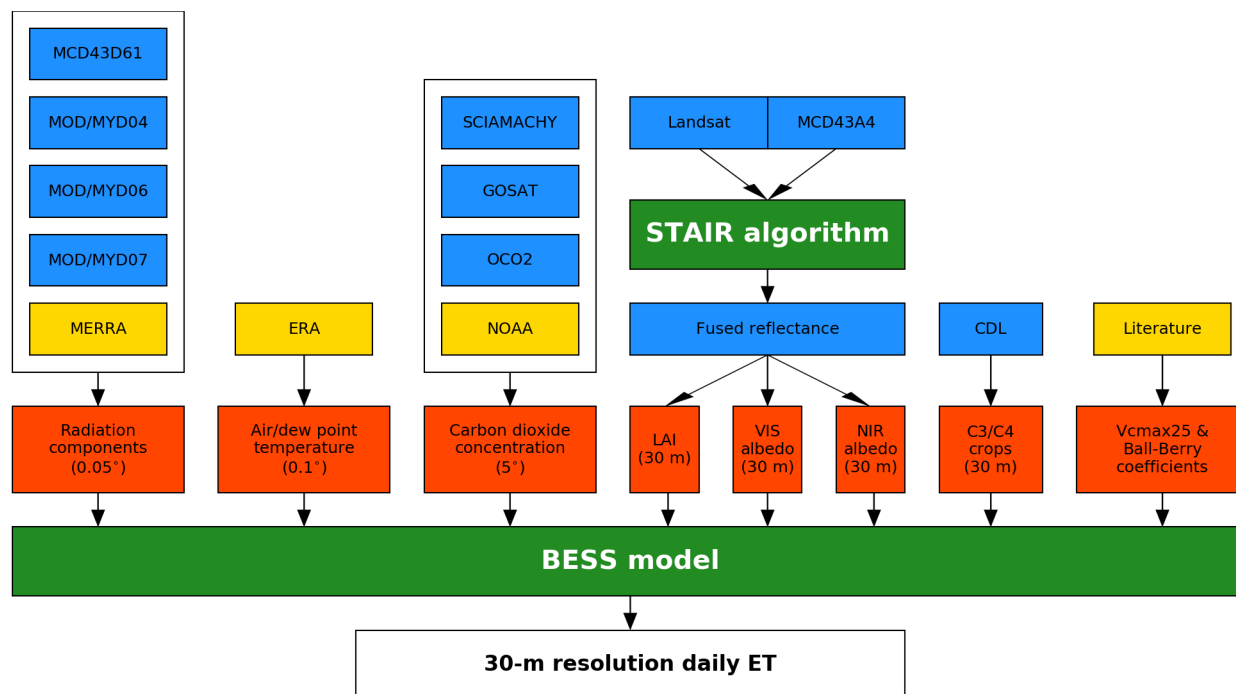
MCD43D61

MOD/MYD04

MOD/MYD06

MOD/MYD07

MERRA

ERA

SCIAMACHY

GOSAT

OCO2

NOAA

Landsat

MCD43A4

STAIR algorithm

Fused reflectance

CDL

Literature

Radiation components (0.05°)

Air/dew point temperature (0.1°)

Carbon dioxide concentration (5°)

LAI (30 m)

VIS albedo (30 m)

NIR albedo (30 m)

C3/C4 crops (30 m)

Vcmax25 & Ball-Berry coefficients

BESS model

30-m resolution daily ET